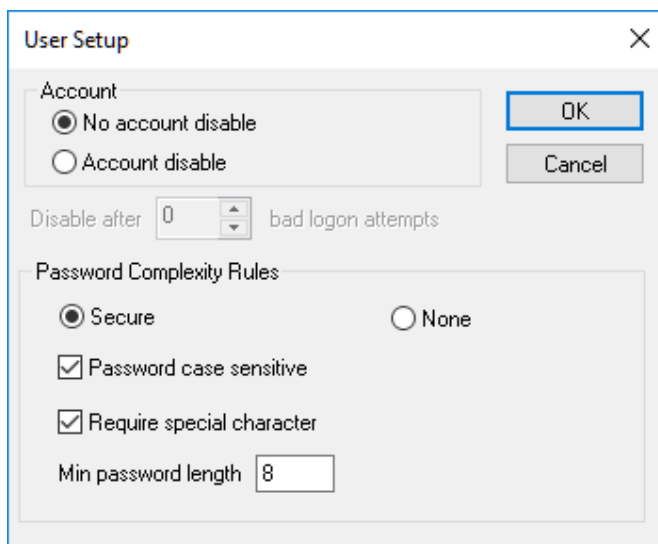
User Setup

×

Account
No account disable
Account disable

OK
Cancel

Disable after 0 bad logon attempts

Password Complexity Rules
Secure
None
Password case sensitive
Require special character
Min password length 8